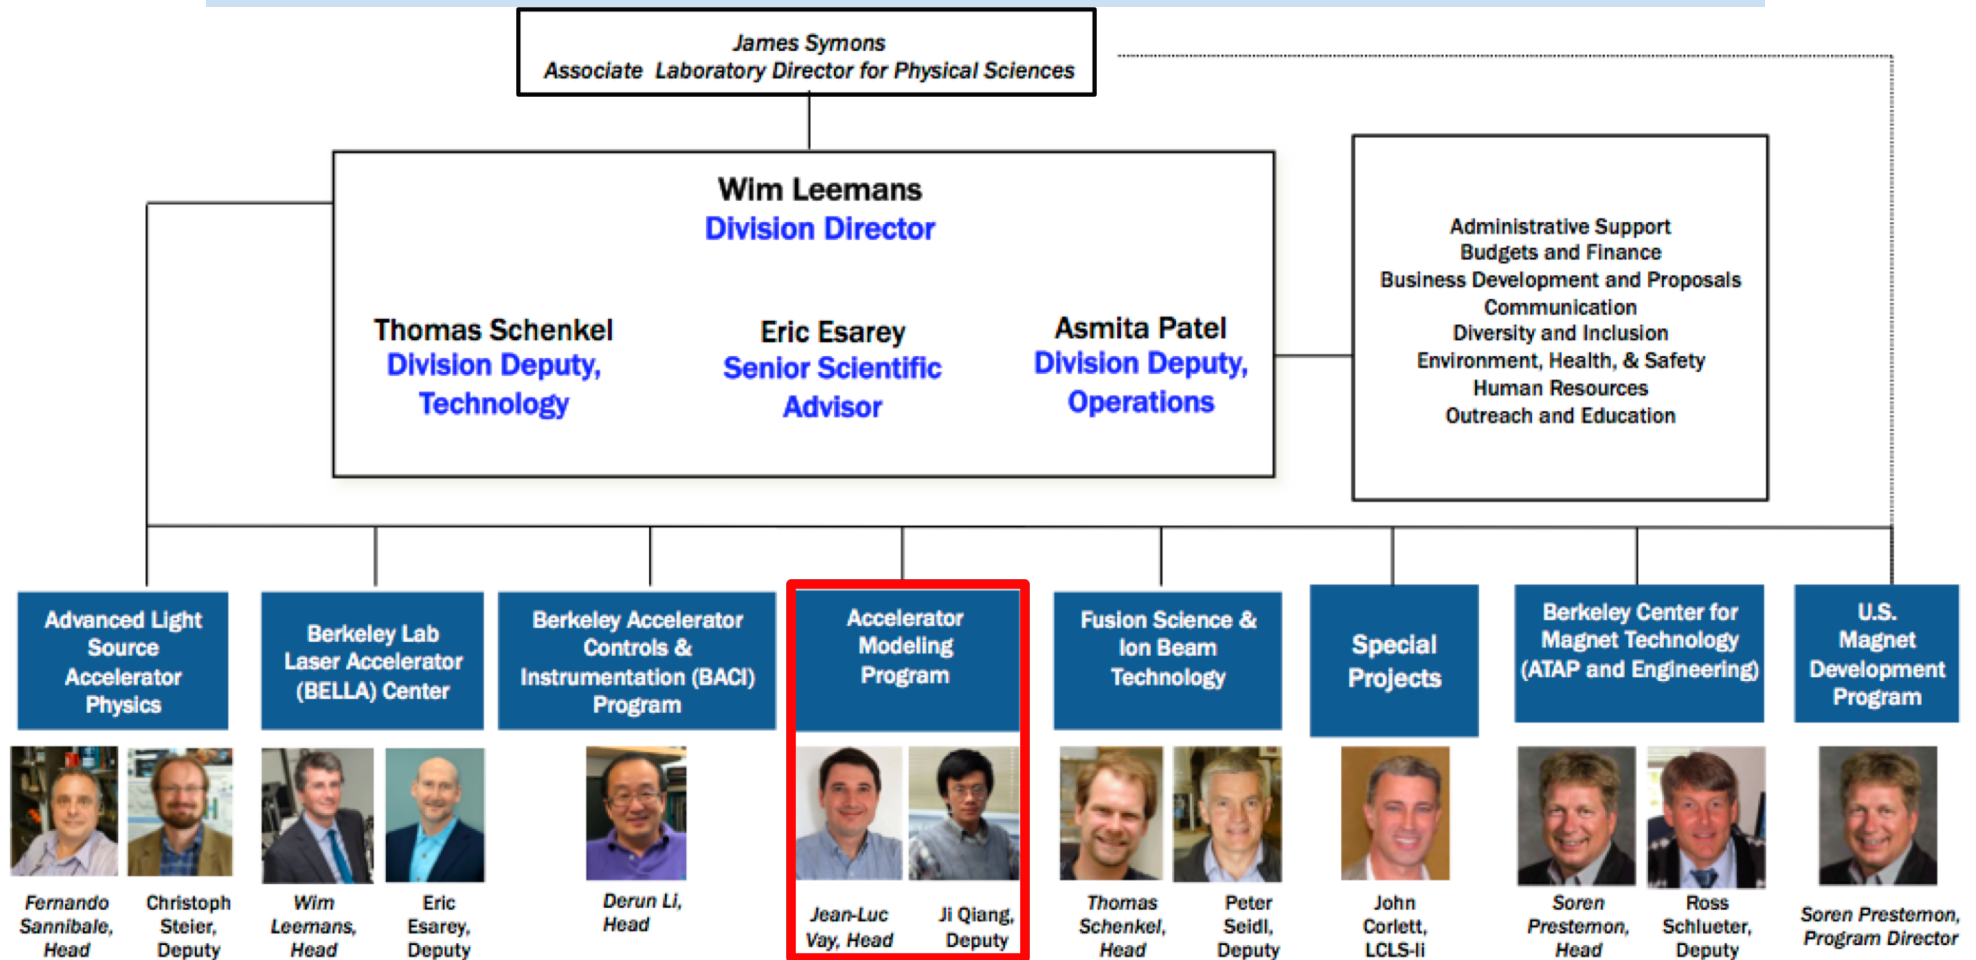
James Symons
Associate Laboratory Director for Physical Sciences

Wim Leemans
Division Director

Thomas Schenkel
Division Deputy, Technology

Eric Esarey
Senior Scientific Advisor

Asmita Patel
Division Deputy, Operations

Administrative Support
Budgets and Finance
Business Development and Proposals
Communication
Diversity and Inclusion
Environment, Health, & Safety
Human Resources
Outreach and Education

Advanced Light Source Accelerator Physics

Fernando Sannibale, Head

Christoph Steier, Deputy

Berkeley Lab Laser Accelerator (BELLA) Center

Wim Leemans, Head

Eric Esarey, Deputy

Berkeley Accelerator Controls & Instrumentation (BACI) Program

Derun Li, Head

Accelerator Modeling Program

Jean-Luc Vay, Head

Ji Qiang, Deputy

Fusion Science & Ion Beam Technology

Thomas Schenkel, Head

Peter Seidl, Deputy

Special Projects

John Corlett, LCLS-Ii

Berkeley Center for Magnet Technology (ATAP and Engineering)

Soren Prestemon, Head

Ross Schlueter, Deputy

U.S. Magnet Development Program

Soren Prestemon, Program Director